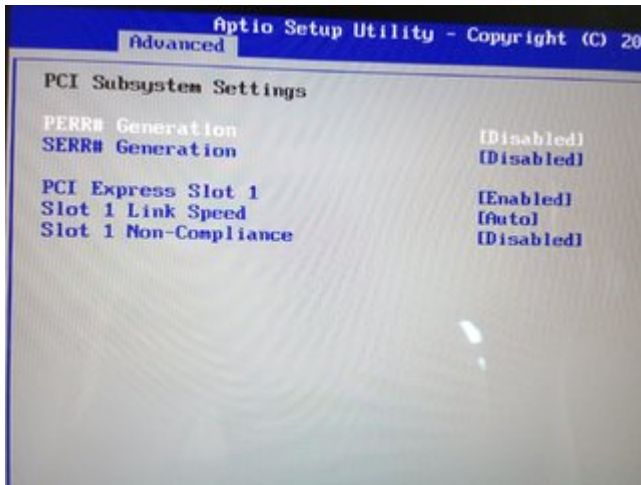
Aptio Setup Utility - Copyright (C) 20
Advanced

PCI Subsystem Settings

PERR# Generation [Disabled]
SERR# Generation [Disabled]

PCI Express Slot 1 [Enabled]
Slot 1 Link Speed [Auto]
Slot 1 Non-Compliance [Disabled]